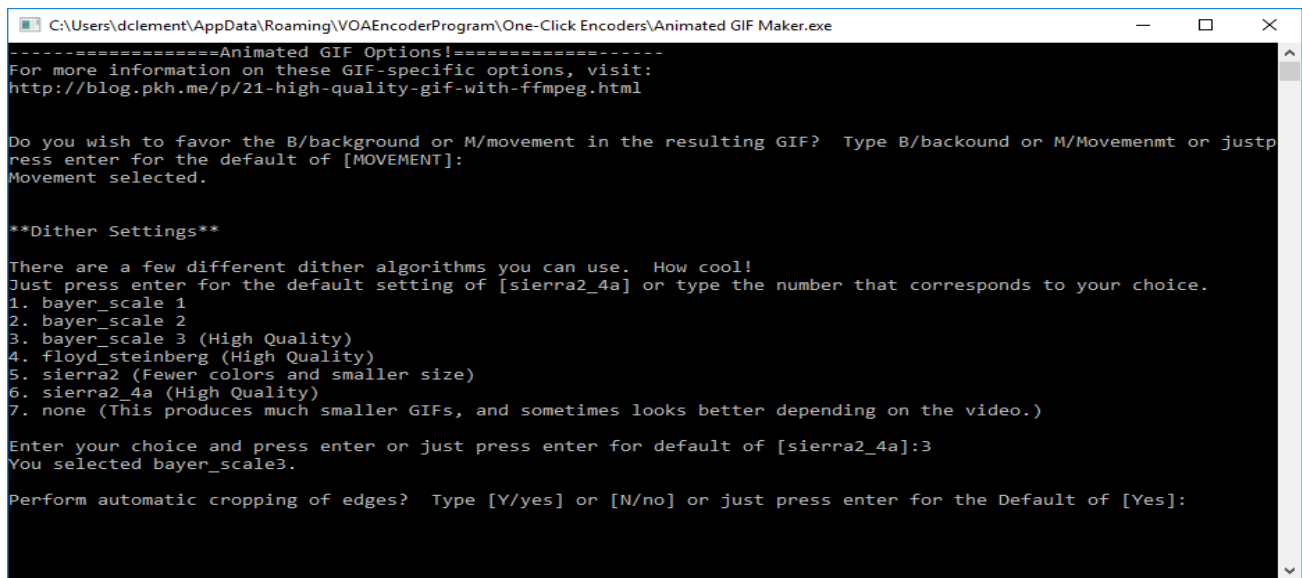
C:\Users\dclement\AppData\Roaming\VOAEncoderProgram\One-Click Encoders\Animated GIF Maker.exe

------============Animated GIF Options!===================
For more information on these GIF-specific options, visit:
http://blog.pkh.me/p/21-high-quality-gif-with-ffmpeg.html

Do you wish to favor the B/background or M/movement in the resulting GIF? Type B/backound or M/Movemenmt or justpress enter for the default of [MOVEMENT]:
Movement selected.

**Dither Settings**

There are a few different dither algorithms you can use. How cool!
Just press enter for the default setting of [sierra2_4a] or type the number that corresponds to your choice.
1. bayer_scale 1
2. bayer_scale 2
3. bayer_scale 3 (High Quality)
4. floyd_steinberg (High Quality)
5. sierra2 (Fewer colors and smaller size)
6. sierra2_4a (High Quality)
7. none (This produces much smaller GIFs, and sometimes looks better depending on the video.)

Enter your choice and press enter or just press enter for default of [sierra2_4a]:3
You selected bayer_scale3.

Perform automatic cropping of edges? Type [Y/yes] or [N/no] or just press enter for the Default of [Yes]: